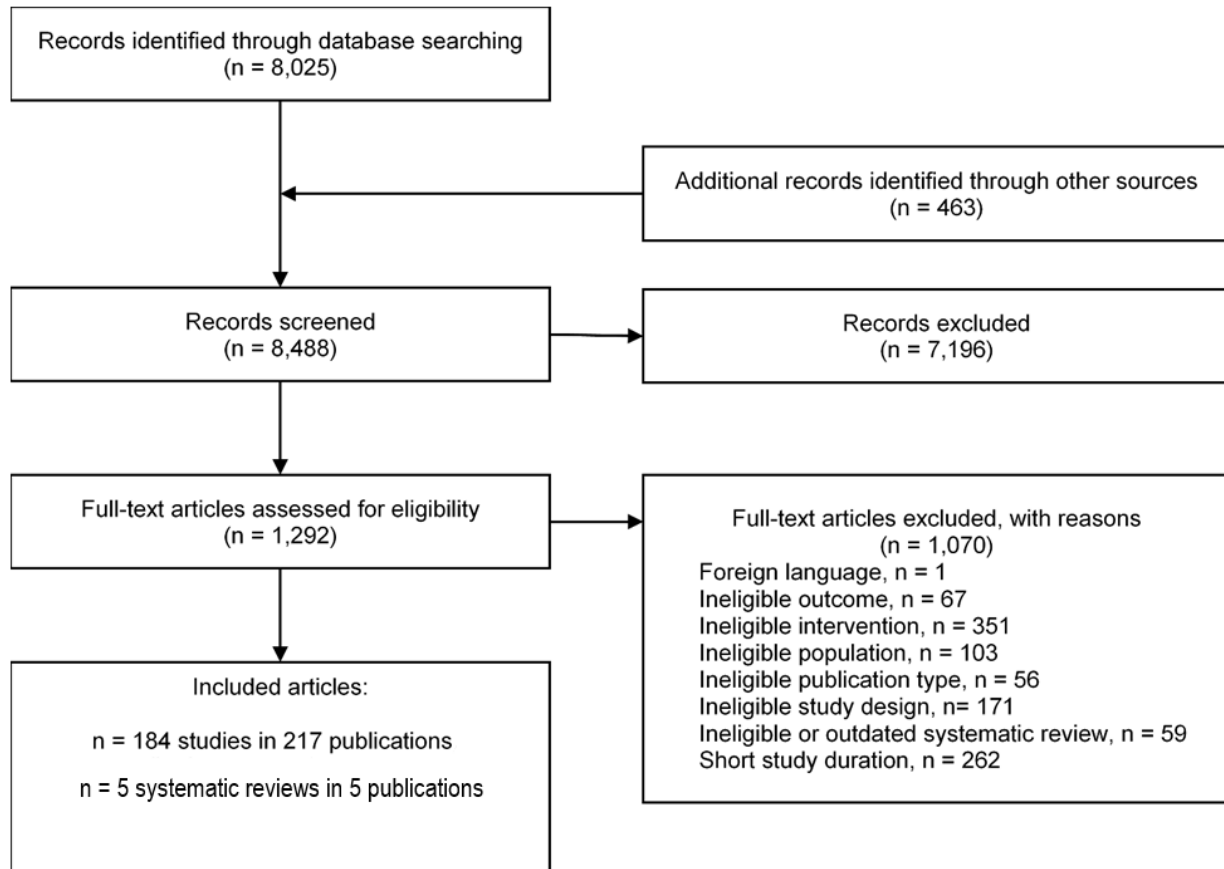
Records identified through database searching
(n = 8,025)

Additional records identified through other sources
(n = 463)

Records screened
(n = 8,488)

Records excluded
(n = 7,196)

Full-text articles assessed for eligibility
(n = 1,292)

Full-text articles excluded, with reasons
(n = 1,070)
Foreign language, n = 1
Ineligible outcome, n = 67
Ineligible intervention, n = 351
Ineligible population, n = 103
Ineligible publication type, n = 56
Ineligible study design, n = 171
Ineligible or outdated systematic review, n = 59
Short study duration, n = 262

Included articles:

n = 184 studies in 217 publications

n = 5 systematic reviews in 5 publications